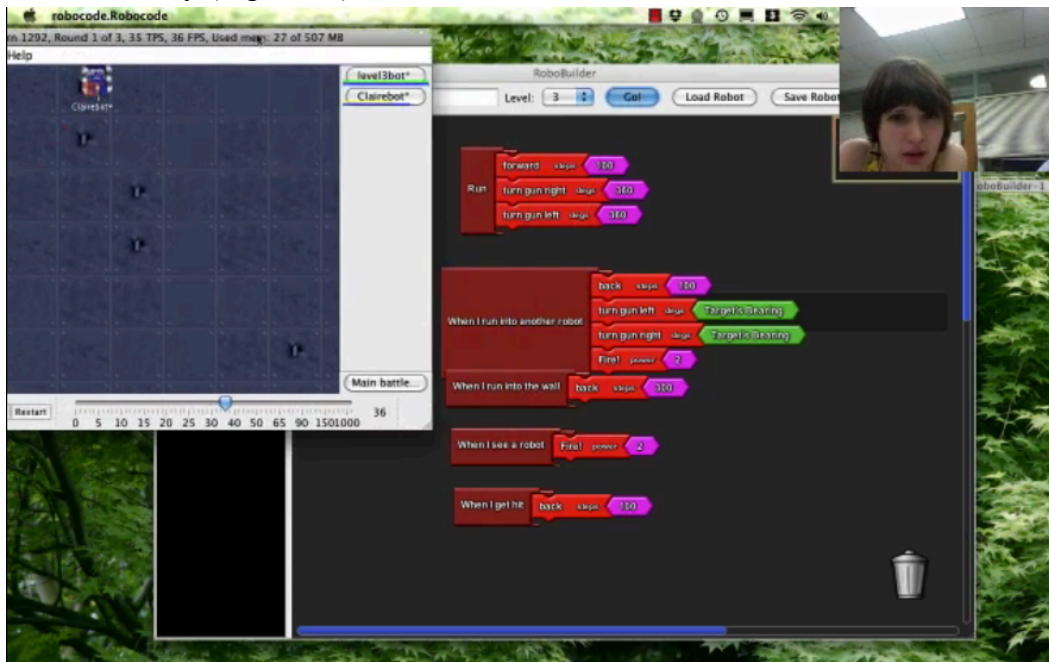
robocode.Robocode

n 1292, Round 1 of 3, 35 TPS, 36 FPS, Used mem: 27 of 507 MB

Help

Clairebot*

level3bot*

Clairebot*

Main battle...

Restart

0 5 10 15 20 25 30 40 50 65 90 1501000

36

RoboBuilder

Level: 3

Go!

Load Robot

Save Robot

oboBuilder-1

Run

forward steps 100

turn gun right degs 360

turn gun left degs 360

When I run into another robot

back steps 100

turn gun left degs Target's Bearing

turn gun right degs Target's Bearing

Fire! power 2

When I run into the wall

back steps 300

When I see a robot

Fire! power 2

When I get hit

back steps 100